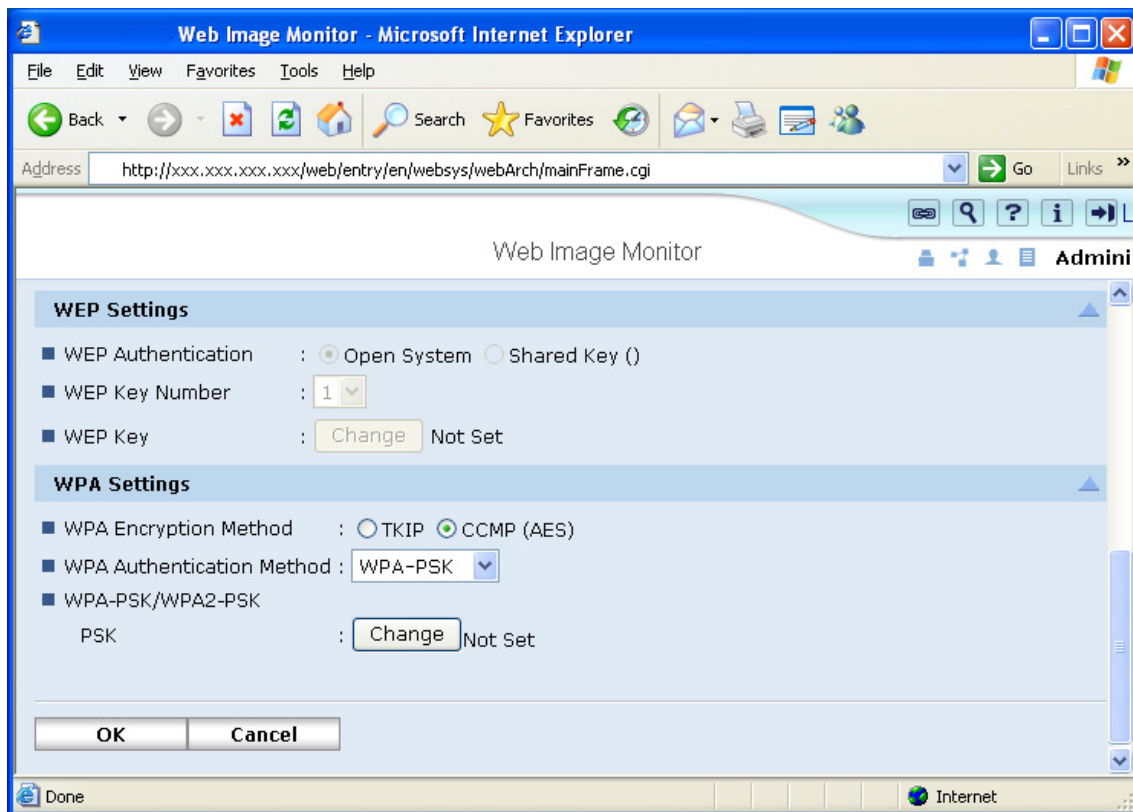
Web Image Monitor - Microsoft Internet Explorer

File Edit View Favorites Tools Help

Back Search Favorites

Address http://xxx.xxx.xxx.xxx/web/entry/en/websys/webArch/mainFrame.cgi Go Links »

Web Image Monitor

Admini

WEP Settings

WEP Authentication : Open System Shared Key ()

WEP Key Number : 1

WEP Key : Change Not Set

WPA Settings

WPA Encryption Method : TKIP CCMP (AES)

WPA Authentication Method : WPA-PSK

WPA-PSK/WPA2-PSK

PSK : Change Not Set

OK Cancel

Done Internet